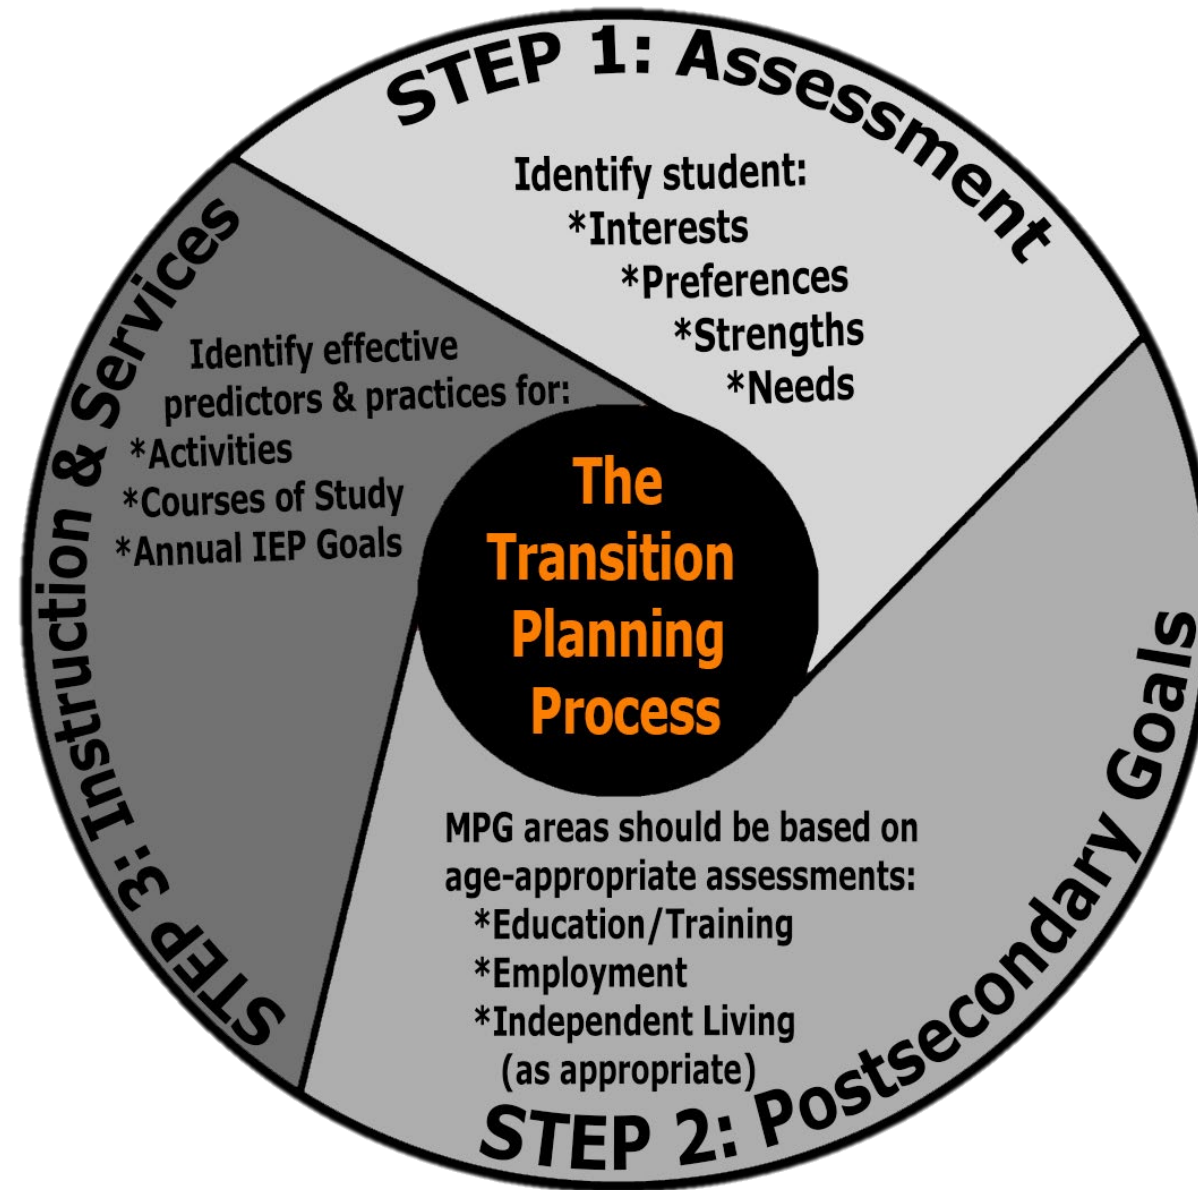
STEP 1: Assessment

Identify student:
*Interests
*Preferences
*Strengths
*Needs

The Transition Planning Process

STEP 2: Postsecondary Goals

MPG areas should be based on age-appropriate assessments:
*Education/Training
*Employment
*Independent Living (as appropriate)

STEP 3: Instruction & Services

Identify effective predictors & practices for:
*Activities
*Courses of Study
*Annual IEP Goals